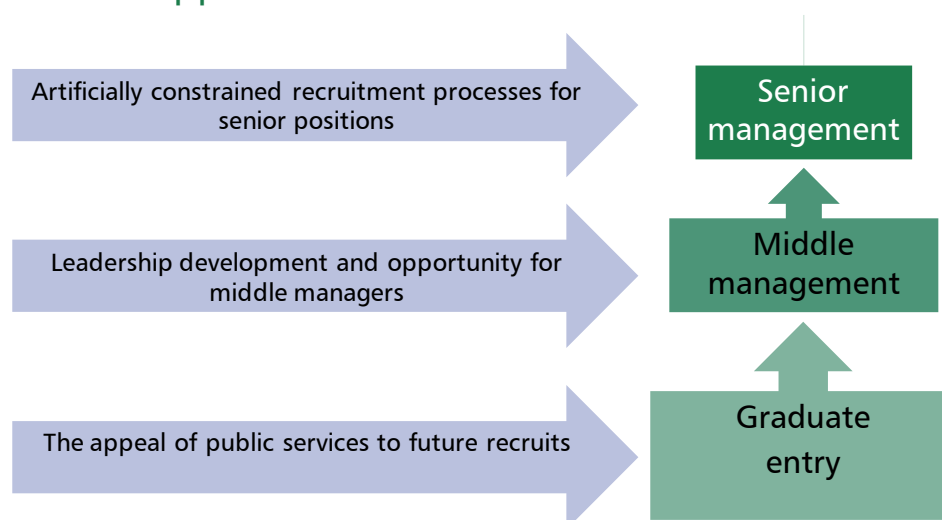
Artificially constrained recruitment processes for senior positions

Senior management

Leadership development and opportunity for middle managers

Middle management

The appeal of public services to future recruits

Graduate entry